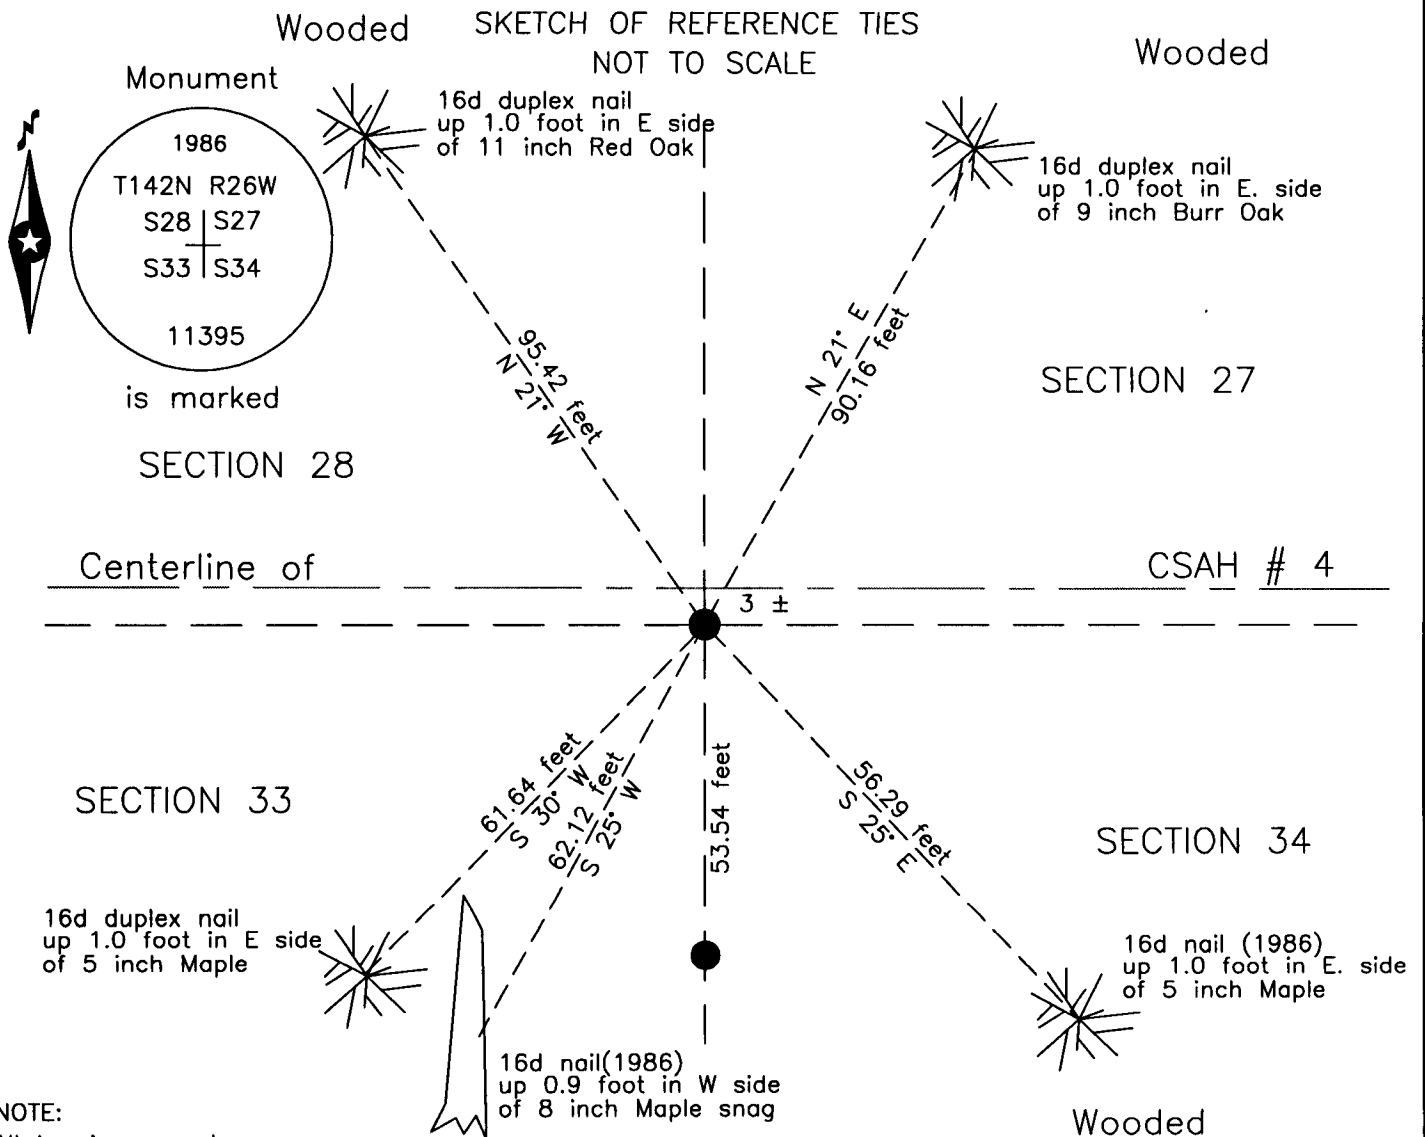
Wooded

SKETCH OF REFERENCE TIES
NOT TO SCALE

Wooded

Monument

1986
T142N R26W
S28 | S27
S33 | S34
11395

is marked

16d duplex nail up 1.0 foot in E side of 11 inch Red Oak

16d duplex nail up 1.0 foot in E. side of 9 inch Burr Oak

95.42 feet
N 21° W

N 21° E
90.16 feet

SECTION 27

SECTION 28

Centerline of

CSAH # 4

3 ±

SECTION 33

61.64 feet
S 30° W

62.12 feet
S 25° W

53.54 feet

56.29 feet
S 25° E

SECTION 34

16d duplex nail up 1.0 foot in E side of 5 inch Maple

16d nail (1986) up 1.0 foot in E. side of 5 inch Maple

16d nail(1986) up 0.9 foot in W side of 8 inch Maple snag

NOTE:
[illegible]

Wooded